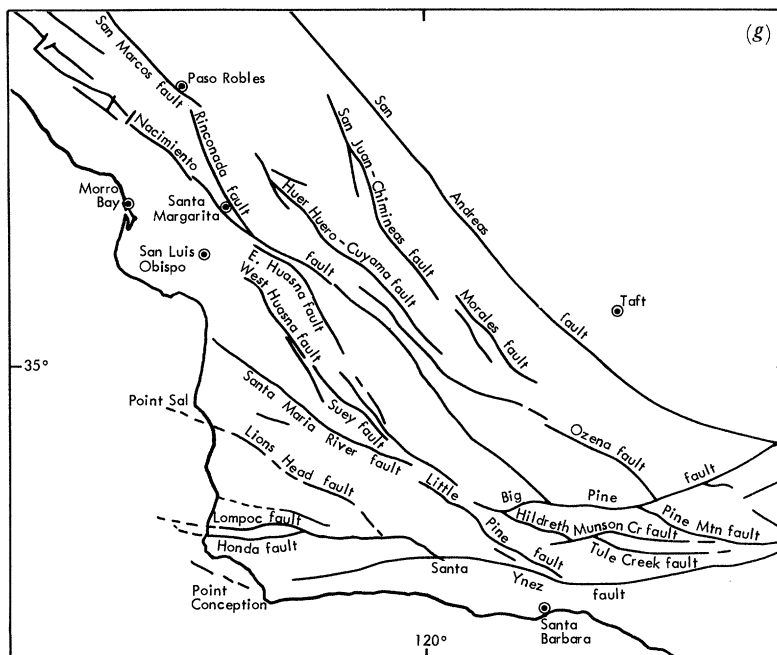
(g)

San Marcos fault
Paso Robles
San Andreas fault
San Juan - Chimineas fault
Nacimiento
Rinconada fault
Morro Bay
Santa Margarita
Huer Huero - Cuyama fault
San Luis Obispo
E. Huasna fault
West Huasna fault
Morales fault
Taft
35°
Point Sal
Santa Maria River fault
Suey fault
Ozena fault
Lions Head fault
Little Pine fault
Big Pine fault
Pine Mtn fault
Hildreth Munson Cr fault
Tule Creek fault
Lompoc fault
Honda fault
Santa Ynez fault
Point Conception
120°
Santa Barbara